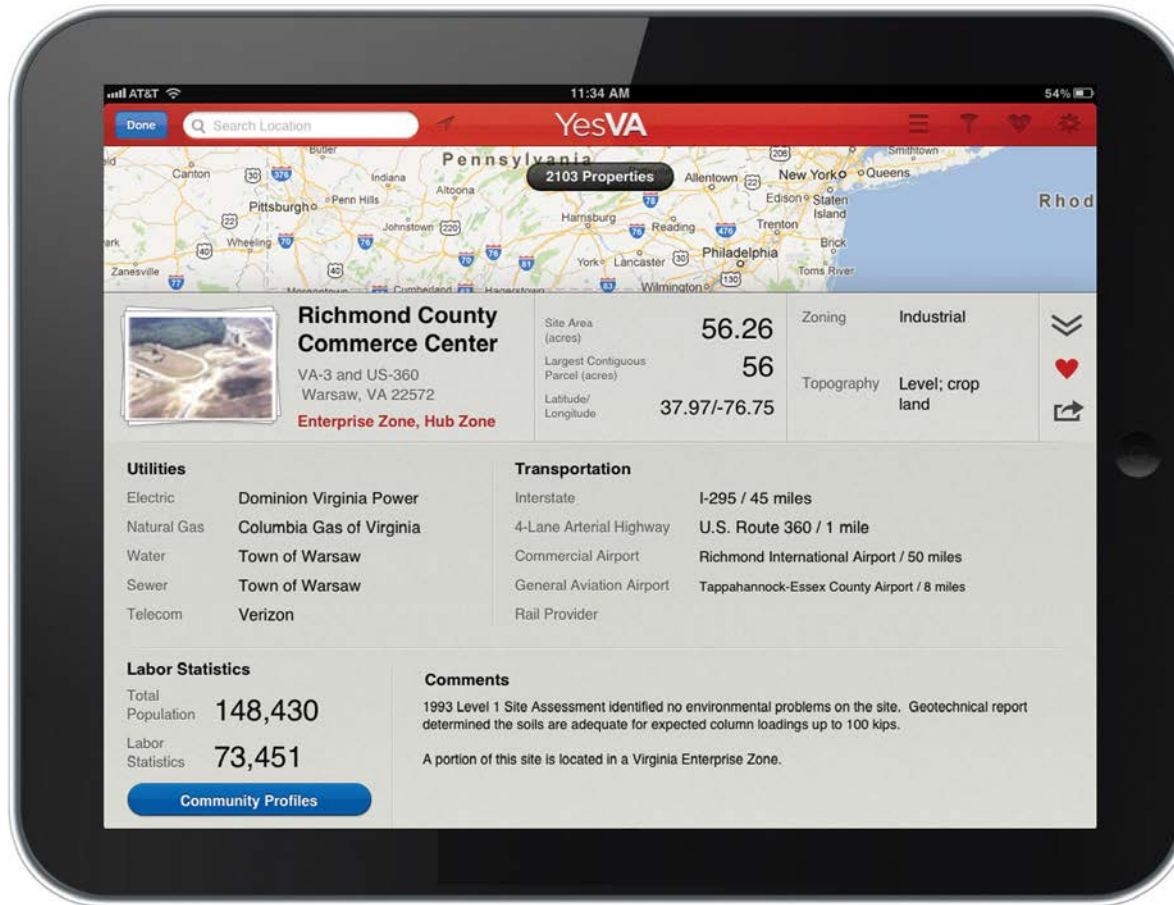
AT&T 11:34 AM 54%

Done Search Location YesVA

Pennsylvania 2103 Properties Butler Canton Indiana Altoona Pittsburgh Penn Hills Johnstown Harrisburg Reading Allentown New York Queens Smithtown Edison Staten Island Trenton Brick Philadelphia Lancaster York Wheeling Zanesville Toms River Wilmington Morgantown Cumberland Hagerstown Rhod

Richmond County Commerce Center
VA-3 and US-360
Warsaw, VA 22572
Enterprise Zone, Hub Zone

Site Area (acres) 56.26
Largest Contiguous Parcel (acres) 56
Latitude/ Longitude 37.97/-76.75

Zoning Industrial
Topography Level; crop land

Utilities
Electric Dominion Virginia Power
Natural Gas Columbia Gas of Virginia
Water Town of Warsaw
Sewer Town of Warsaw
Telecom Verizon

Transportation
Interstate I-295 / 45 miles
4-Lane Arterial Highway U.S. Route 360 / 1 mile
Commercial Airport Richmond International Airport / 50 miles
General Aviation Airport Tappahannock-Essex County Airport / 8 miles
Rail Provider

Labor Statistics
Total Population 148,430
Labor Statistics 73,451
Community Profiles

Comments
1993 Level 1 Site Assessment identified no environmental problems on the site. Geotechnical report determined the soils are adequate for expected column loadings up to 100 kips.

A portion of this site is located in a Virginia Enterprise Zone.